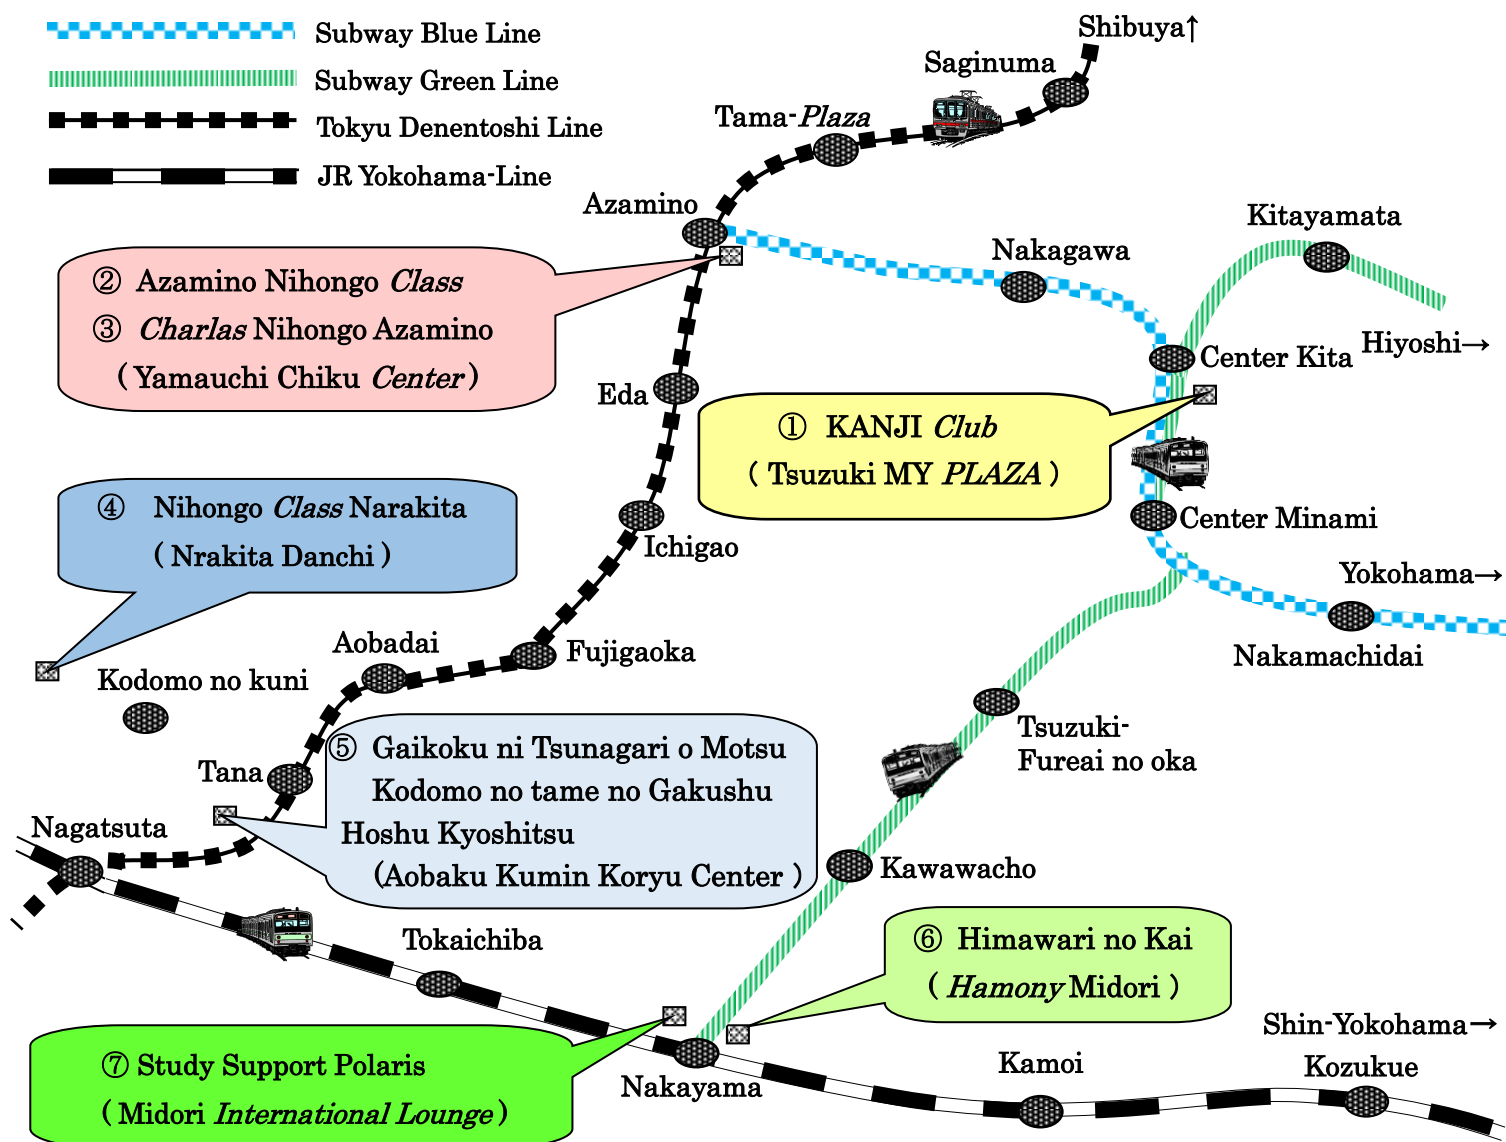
Subway Blue Line
Subway Green Line
Tokyu Denentoshi Line
JR Yokohama-Line

Shibuya↑
Saginuma
Tama-Plaza
Azamino
Kitayamata
Nakagawa

② Azamino Nihongo Class
③ Charlas Nihongo Azamino
( Yamauchi Chiku Center )

Center Kita
Hiyoshi→
Eda

① KANJI Club
( Tsuzuki MY PLAZA )

④ Nihongo Class Narakita
( Nrakita Danchi )

Center Minami
Ichigao
Yokohama→
Aobadai
Fujigaoka
Nakamachidai
Kodomo no kuni
Tsuzuki-
Fureai no oka
Tana

⑤ Gaikoku ni Tsunagari o Motsu
Kodomo no tame no Gakushu
Hoshu Kyoshitsu
(Aobaku Kumin Koryu Center )

Nagatsuta
Kawawacho
Tokaichiba

⑥ Himawari no Kai
( Hamony Midori )

Shin-Yokohama→

⑦ Study Support Polaris
( Midori International Lounge )

Kamoi
Kozukue
Nakayama